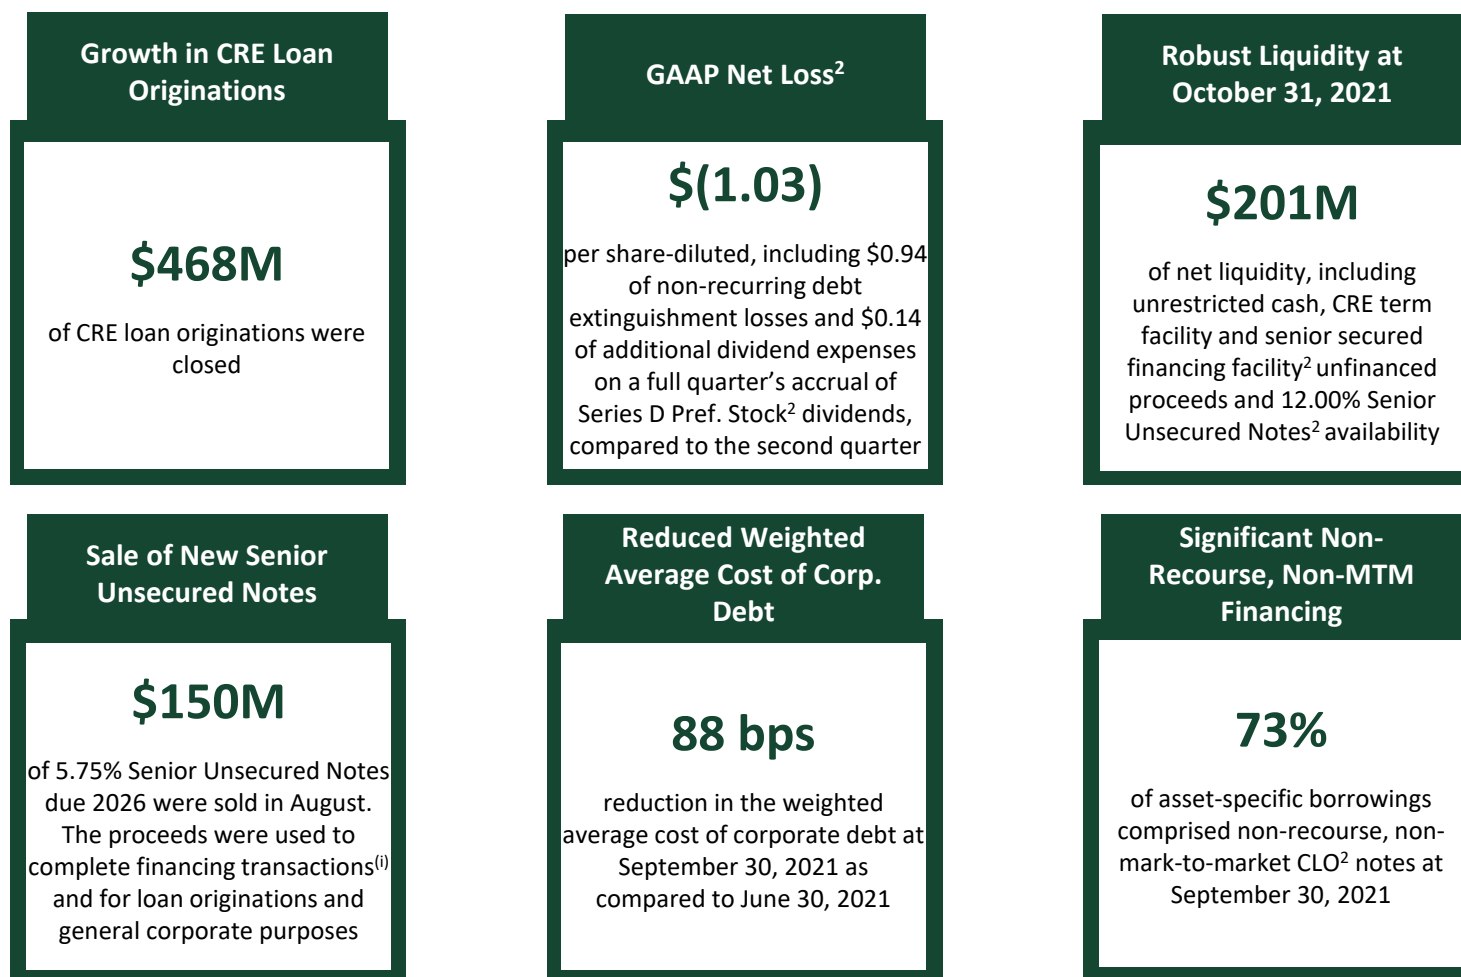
Growth in CRE Loan Originations

$468M

of CRE loan originations were closed

GAAP Net Loss$^2$

$(1.03)

per share-diluted, including $0.94 of non-recurring debt extinguishment losses and $0.14 of additional dividend expenses on a full quarter's accrual of Series D Pref. Stock$^2$ dividends, compared to the second quarter

Robust Liquidity at October 31, 2021

$201M

of net liquidity, including unrestricted cash, CRE term facility and senior secured financing facility$^2$ unfinanced proceeds and 12.00% Senior Unsecured Notes$^2$ availability

Sale of New Senior Unsecured Notes

$150M

of 5.75% Senior Unsecured Notes due 2026 were sold in August. The proceeds were used to complete financing transactions$^{(i)}$ and for loan originations and general corporate purposes

Reduced Weighted Average Cost of Corp. Debt

88 bps

reduction in the weighted average cost of corporate debt at September 30, 2021 as compared to June 30, 2021

Significant Non-Recourse, Non-MTM Financing

73%

of asset-specific borrowings comprised non-recourse, non-mark-to-market CLO$^2$ notes at September 30, 2021